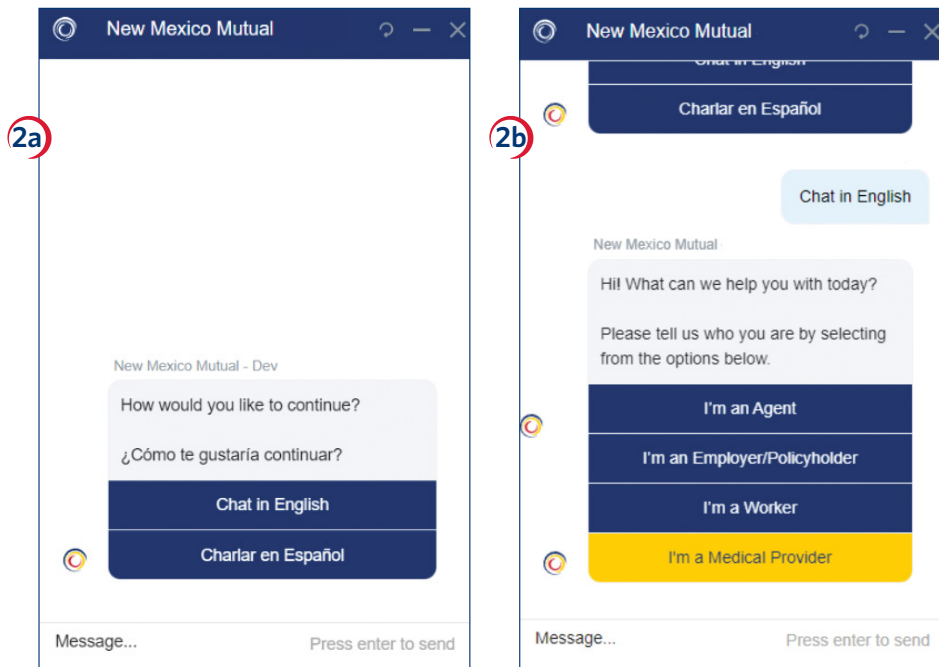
New Mexico Mutual

2a

New Mexico Mutual - Dev

How would you like to continue?

¿Cómo te gustaría continuar?

Chat in English

Charlar en Español

Message...

Press enter to send

New Mexico Mutual

2b

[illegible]

Charlar en Español

Chat in English

New Mexico Mutual

Hi! What can we help you with today?

Please tell us who you are by selecting from the options below.

I'm an Agent

I'm an Employer/Policyholder

I'm a Worker

I'm a Medical Provider

Message...

Press enter to send